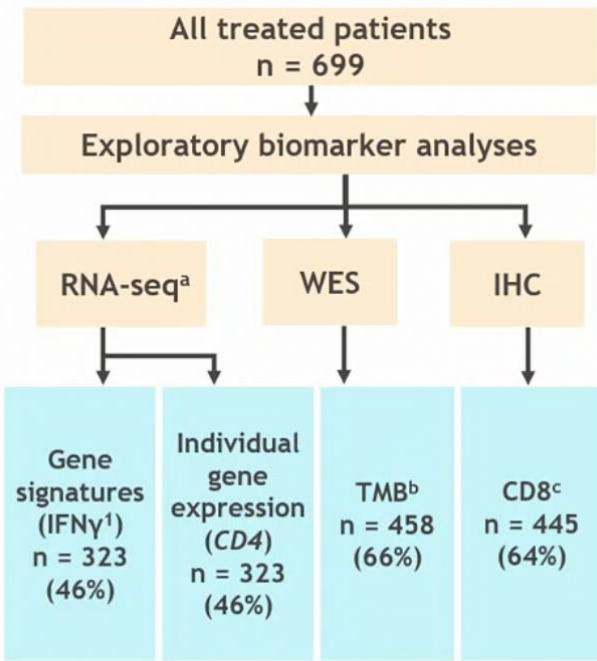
All treated patients
n = 699

Exploratory biomarker analyses

RNA-seq$^{a}$

WES

IHC

Gene signatures (IFNγ$^{1}$)
n = 323
(46%)

Individual gene expression (*CD4*)
n = 323
(46%)

TMB$^{b}$
n = 458
(66%)

CD8$^{c}$
n = 445
(64%)